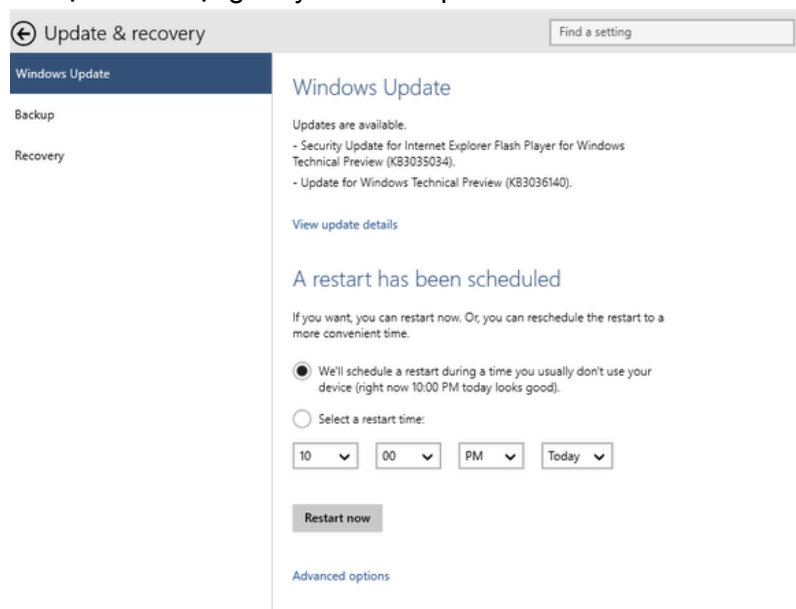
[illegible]

Update & recovery

Find a setting

Windows Update

Backup

Recovery

Windows Update

Updates are available.

- Security Update for Internet Explorer Flash Player for Windows Technical Preview (KB3035034).

- Update for Windows Technical Preview (KB3036140).

View update details

A restart has been scheduled

If you want, you can restart now. Or, you can reschedule the restart to a more convenient time.

We'll schedule a restart during a time you usually don't use your device (right now 10:00 PM today looks good).

Select a restart time:

10

00

PM

Today

Restart now

Advanced options